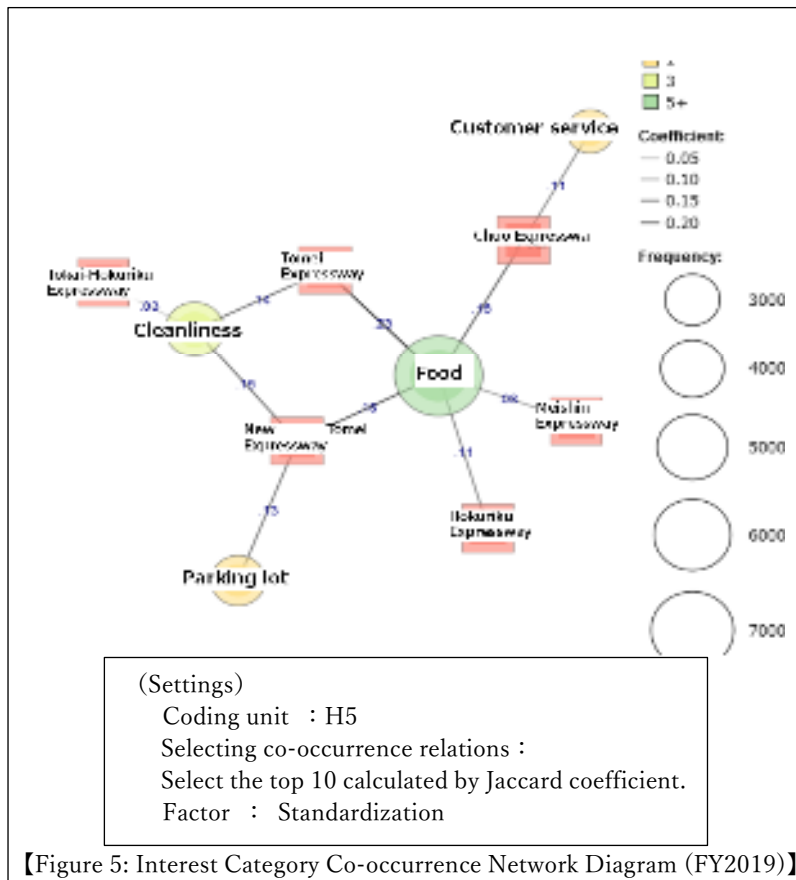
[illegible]
3
5+

Customer service

Coefficient:
0.05
0.10
0.15
0.20

Frequency:
3000
4000
5000
6000
7000

.11
Chuo Expressway
Tokai-Hokuriku Expressway
.02
Tomei Expressway
.14
.20
.15
Cleanliness
Food
.16
.08
Nishin Expressway
.16
New Tomei Expressway
.11
.13
Hokuriku Expressway
Parking lot

(Settings)
Coding unit ：H5
Selecting co-occurrence relations：
Select the top 10 calculated by Jaccard coefficient.
Factor ： Standardization

【Figure 5: Interest Category Co-occurrence Network Diagram (FY2019)】